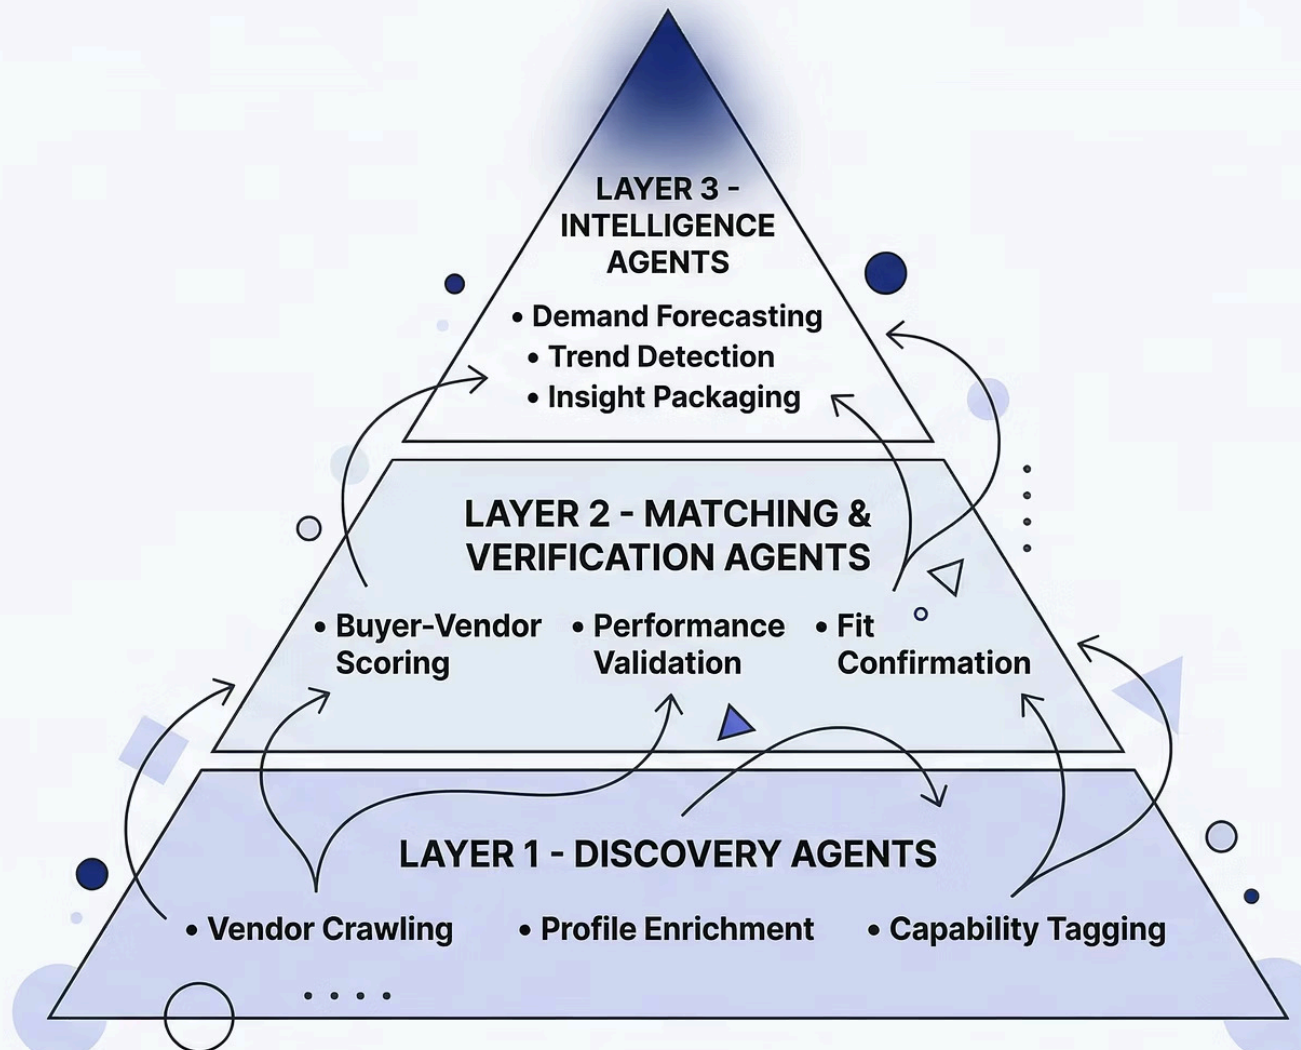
LAYER 3 - INTELLIGENCE AGENTS

• Demand Forecasting
• Trend Detection
• Insight Packaging

LAYER 2 - MATCHING & VERIFICATION AGENTS

• Buyer-Vendor Scoring
• Performance Validation
• Fit Confirmation

LAYER 1 - DISCOVERY AGENTS

• Vendor Crawling
• Profile Enrichment
• Capability Tagging